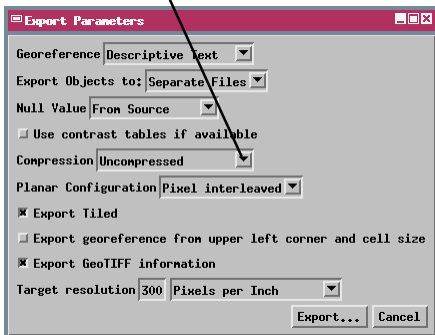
Export Parameters

Georeference Descriptive Text

Export Objects to: Separate Files

Null Value From Source

Use contrast tables if available

Compression Uncompressed

Planar Configuration Pixel interleaved

Export Tiled

Export georeference from upper left corner and cell size

Export GeoTIFF information

Target resolution 300 Pixels per Inch

Export... Cancel